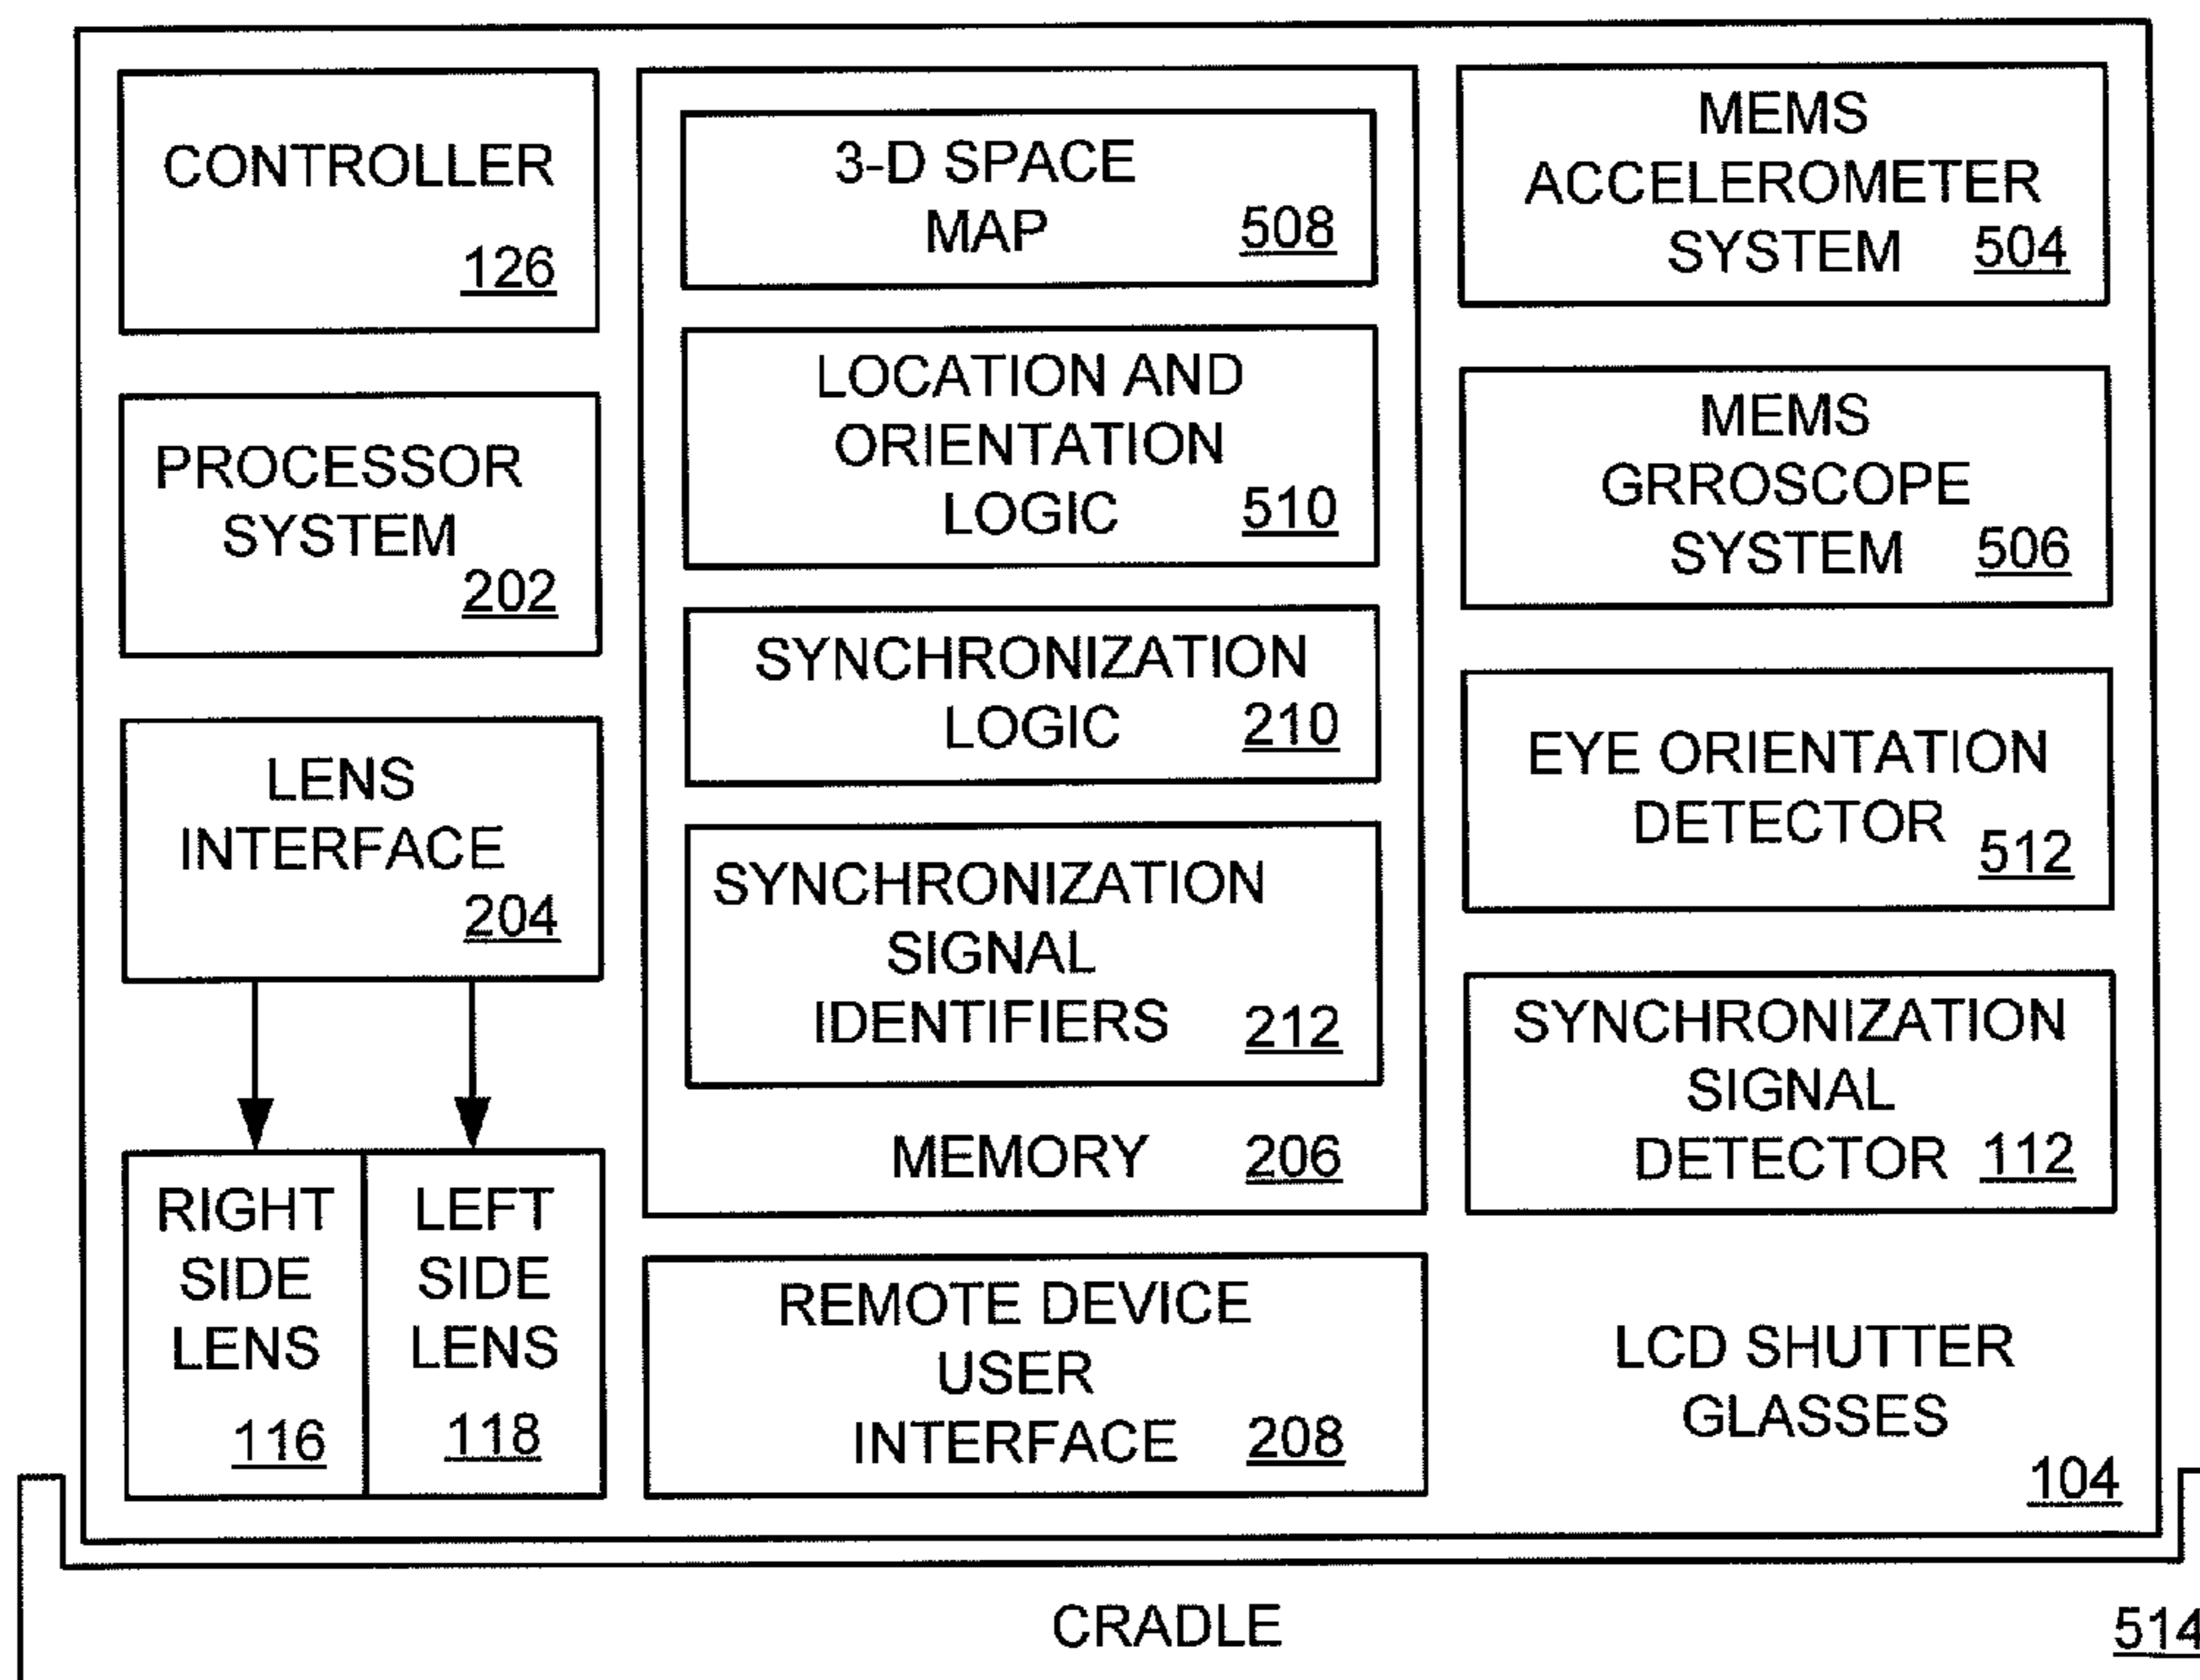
CONTROLLER 126

PROCESSOR SYSTEM 202

LENS INTERFACE 204

RIGHT SIDE LENS 116

LEFT SIDE LENS 118

3-D SPACE MAP 508

LOCATION AND ORIENTATION LOGIC 510

SYNCHRONIZATION LOGIC 210

SYNCHRONIZATION SIGNAL IDENTIFIERS 212

MEMORY 206

REMOTE DEVICE USER INTERFACE 208

MEMS ACCELEROMETER SYSTEM 504

MEMS GRROSCOPE SYSTEM 506

EYE ORIENTATION DETECTOR 512

SYNCHRONIZATION SIGNAL DETECTOR 112

LCD SHUTTER GLASSES 104

CRADLE 514